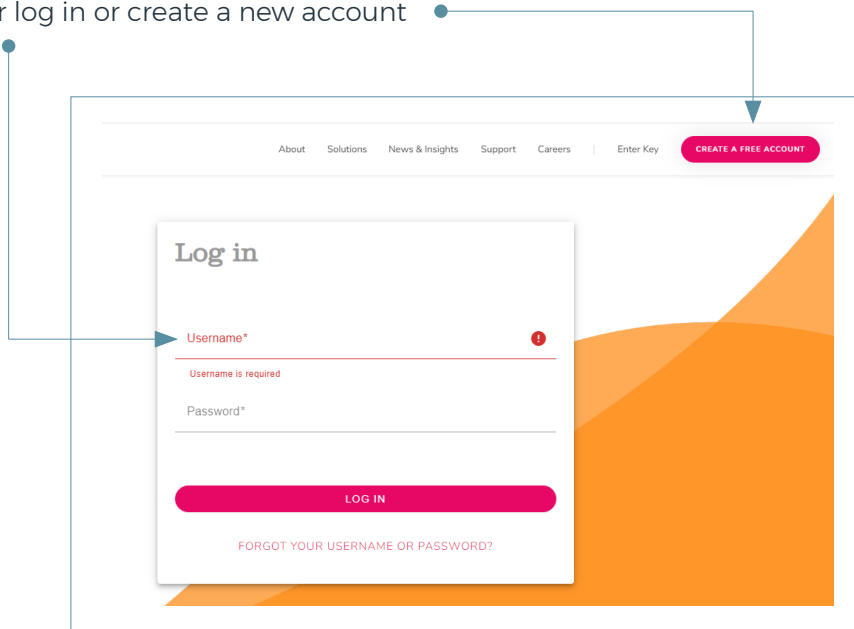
r log in or create a new account

About Solutions News & Insights Support Careers | Enter Key CREATE A FREE ACCOUNT

Log in

Username*

Username is required

Password*

LOG IN

FORGOT YOUR USERNAME OR PASSWORD?